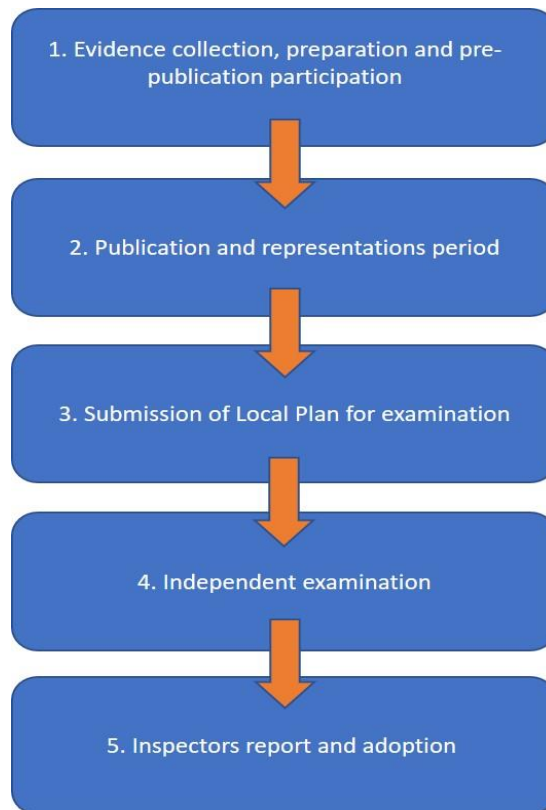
1. Evidence collection, preparation and pre-publication participation

2. Publication and representations period

3. Submission of Local Plan for examination

4. Independent examination

5. Inspectors report and adoption